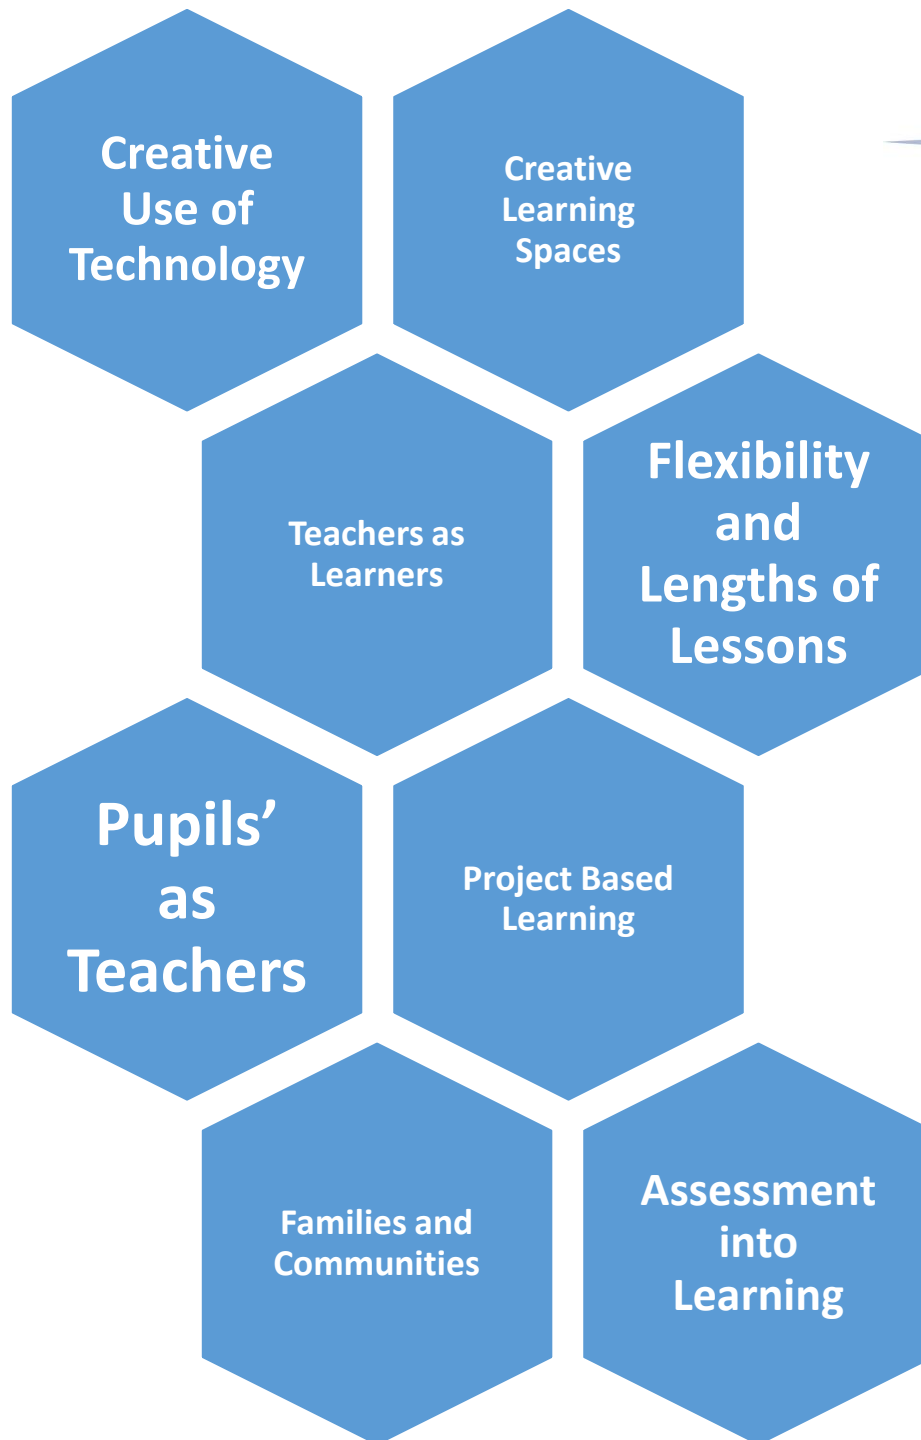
Creative Use of Technology

Creative Learning Spaces

Teachers as Learners

Flexibility and Lengths of Lessons

Pupils' as Teachers

Project Based Learning

Families and Communities

Assessment into Learning